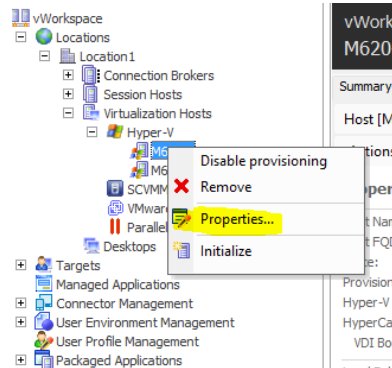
vWorkspace
Locations
Location1
Connection Brokers
Session Hosts
Virtualization Hosts
Hyper-V
M6
M6
SCVMM
VMware
Paralle
Desktops
Targets
Managed Applications
Connector Management
User Environment Management
User Profile Management
Packaged Applications

Disable provisioning
Remove
Properties...
Initialize

vWorkspace
M620
Summary
Host [M
ctions
Oper
t Nam
t FQD
e:
Provision
Hyper-V
HyperCa
VDI Bo